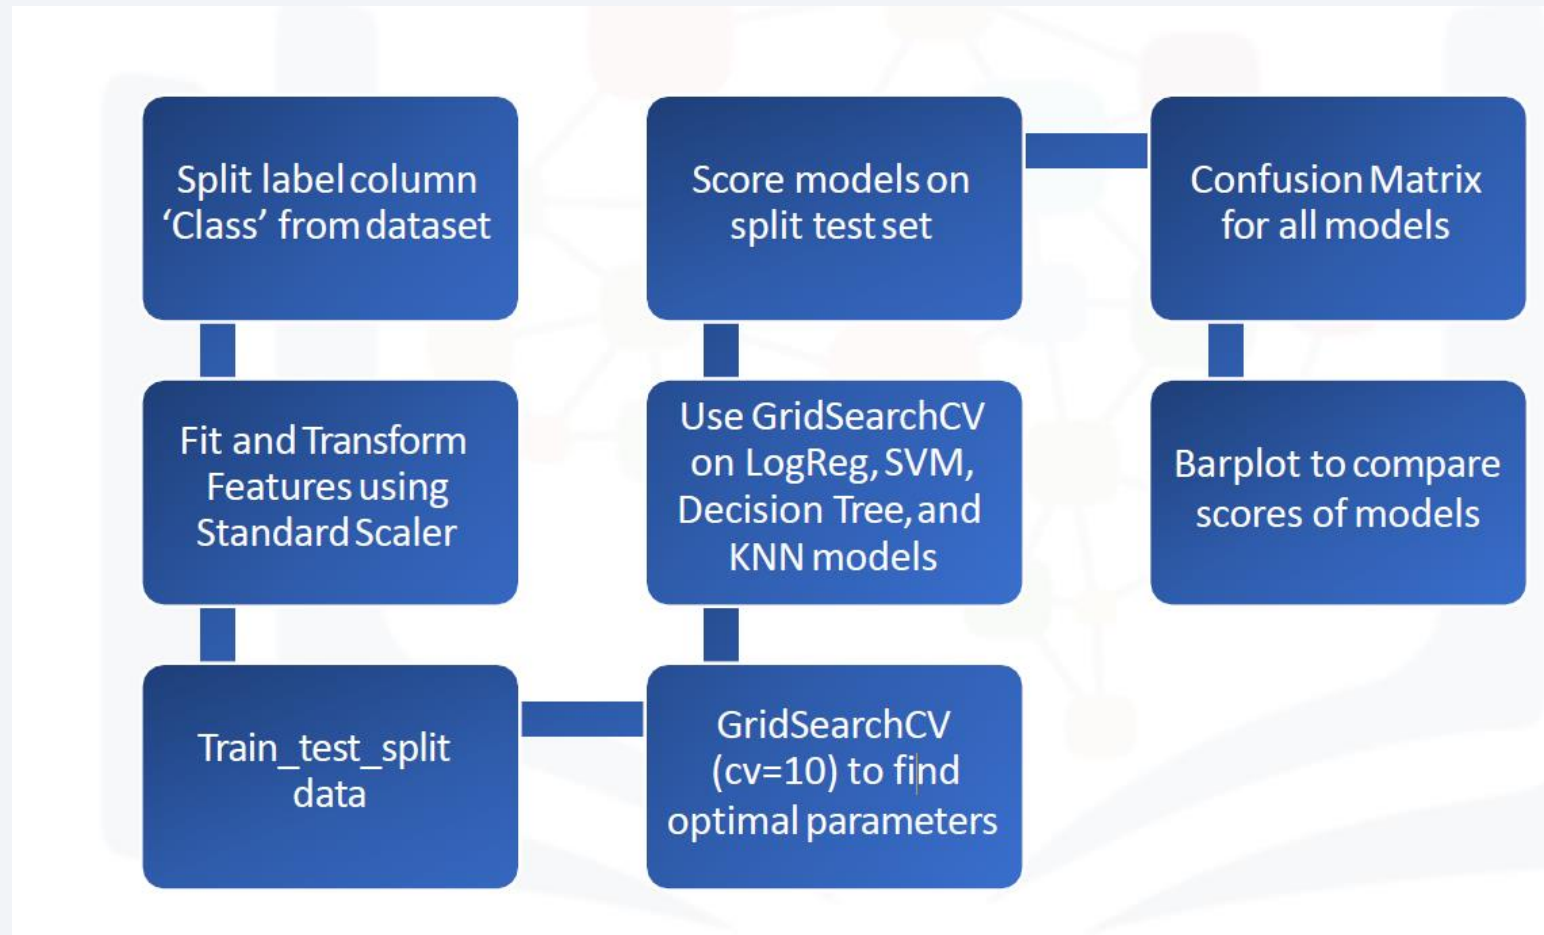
Split label column 'Class' from dataset

Fit and Transform Features using Standard Scaler

Train_test_split data

GridSearchCV (cv=10) to find optimal parameters

Use GridSearchCV on LogReg, SVM, Decision Tree, and KNN models

Score models on split test set

Confusion Matrix for all models

Barplot to compare scores of models